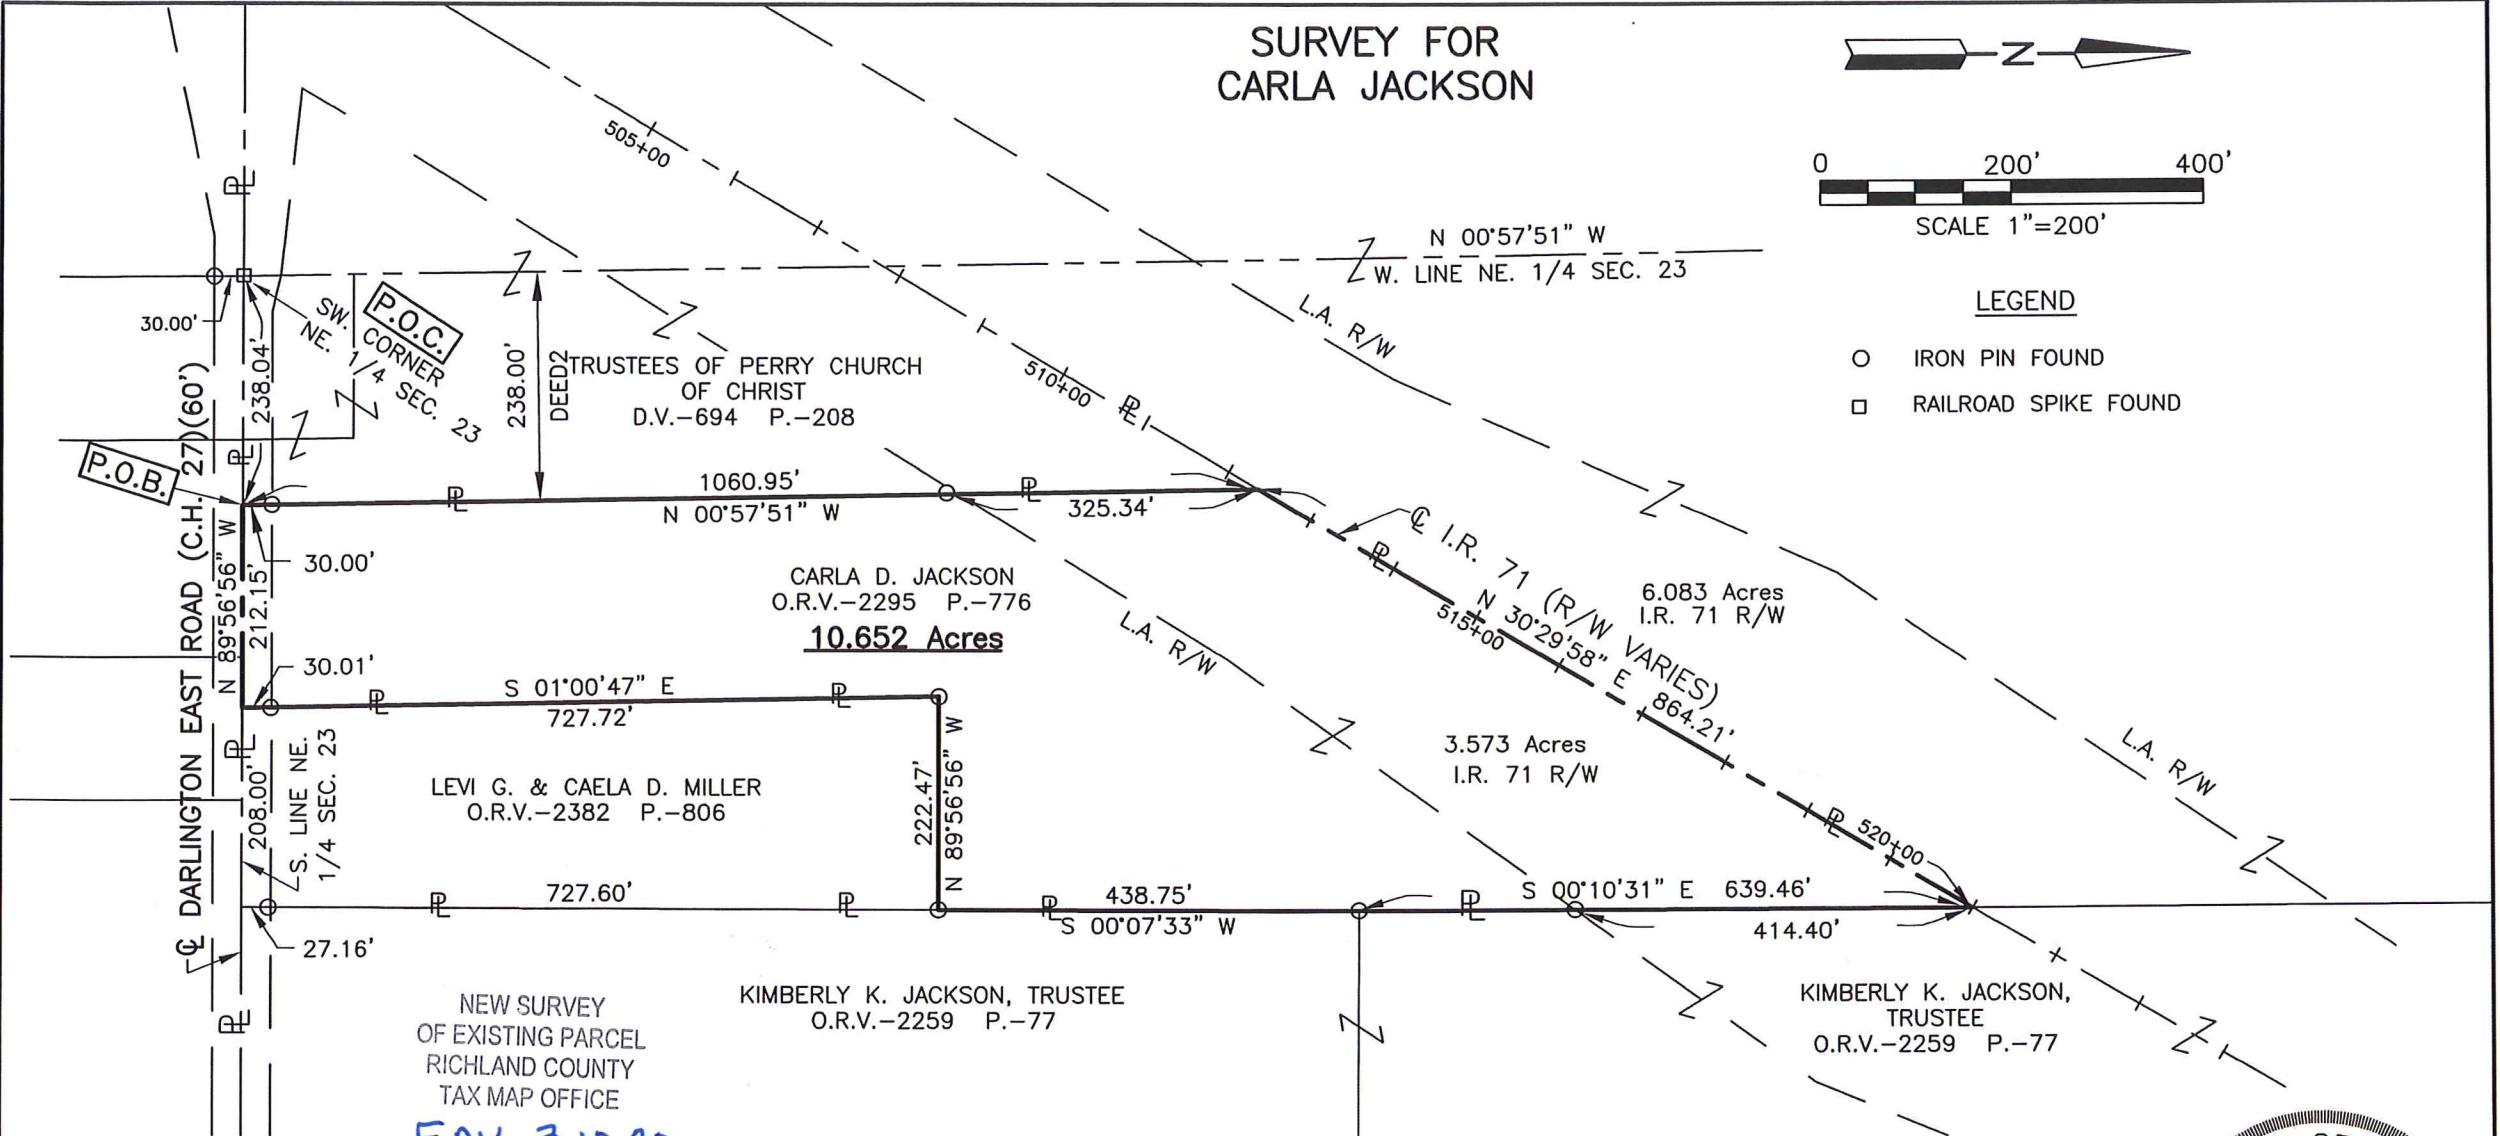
SURVEY FOR
CARLA JACKSON

N

0 200' 400'
SCALE 1"=200'

LEGEND
IRON PIN FOUND
RAILROAD SPIKE FOUND

505+00
510+00
515+00
520+00

N 00°57'51" W
W. LINE NE. 1/4 SEC. 23

L.A. R/W

30.00'
238.04'
SW. CORNER NE. 1/4 SEC. 23
P.O.C.
238.00'
DEED2
TRUSTEES OF PERRY CHURCH OF CHRIST
D.V.–694 P.–208

P.O.B.
DARLINGTON EAST ROAD (C.H. 27)(60')
N 89°56'56" W
212.15'
30.00'
1060.95'
N 00°57'51" W
325.34'
℄ I.R. 71 (R/W VARIES)
N 30°29'58" E 864.21'
6.083 Acres
I.R. 71 R/W

CARLA D. JACKSON
O.R.V.–2295 P.–776
10.652 Acres

L.A. R/W
30.01'
S 01°00'47" E
727.72'
222.47'
N 89°56'56" W
3.573 Acres
I.R. 71 R/W
L.A. R/W

208.00'
S. LINE NE. 1/4 SEC. 23
LEVI G. & CAELA D. MILLER
O.R.V.–2382 P.–806

727.60'
438.75'
S 00°07'33" W
S 00°10'31" E 639.46'
414.40'
27.16'

NEW SURVEY
OF EXISTING PARCEL
RICHLAND COUNTY
TAX MAP OFFICE

KIMBERLY K. JACKSON, TRUSTEE
O.R.V.–2259 P.–77

KIMBERLY K. JACKSON, TRUSTEE
O.R.V.–2259 P.–77

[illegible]